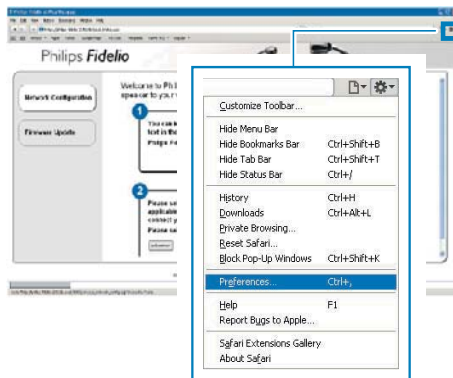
Philips Fidelio

Network Configuration

Firmware Update

Welcome to Ph
appear as you

1

You can
text in the
Philips F

2

Please se
applicab
connect y
Please se

Customize Toolbar...

Hide Menu Bar
Hide Bookmarks Bar Ctrl+Shift+B
Hide Tab Bar Ctrl+Shift+T
Hide Status Bar Ctrl+/

History Ctrl+H
Downloads Ctrl+Alt+L
Private Browsing...
Reset Safari...
Block Pop-Up Windows Ctrl+Shift+K

Preferences... Ctrl+,

Help F1
Report Bugs to Apple...

Safari Extensions Gallery
About Safari